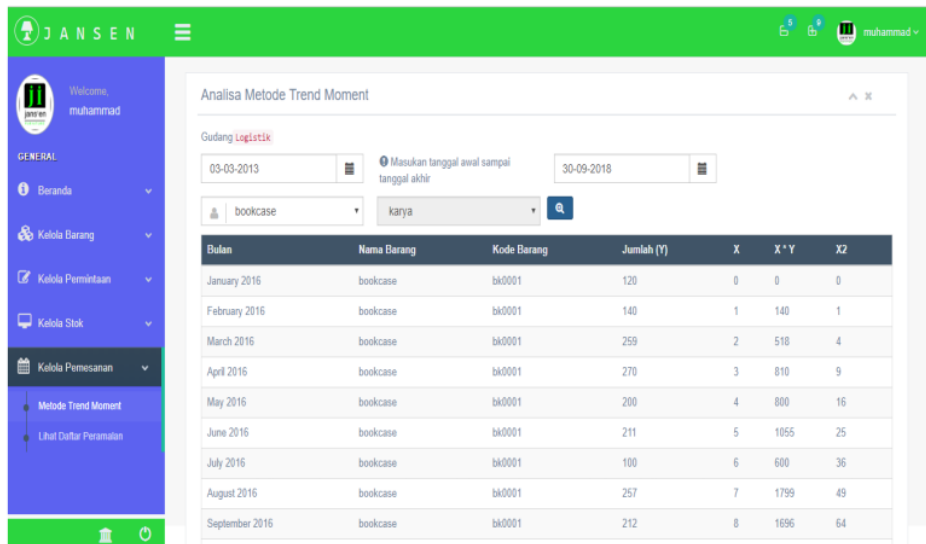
JANSEN

5 9 muhammad

Welcome, muhammad

GENERAL

Beranda

Kelola Barang

Kelola Permintaan

Kelola Stok

Kelola Pemesanan

Metode Trend Moment

Lihat Daftar Peramalan

Analisa Metode Trend Moment

Gudang Logistik

03-03-2013

Masukan tanggal awal sampai tanggal akhir

30-09-2018

bookcase

karya

| Bulan | Nama Barang | Kode Barang | Jumlah (Y) | X | X * Y | X2 |
|---|---|---|---|---|---|---|
| January 2016 | bookcase | bk0001 | 120 | 0 | 0 | 0 |
| February 2016 | bookcase | bk0001 | 140 | 1 | 140 | 1 |
| March 2016 | bookcase | bk0001 | 259 | 2 | 518 | 4 |
| April 2016 | bookcase | bk0001 | 270 | 3 | 810 | 9 |
| May 2016 | bookcase | bk0001 | 200 | 4 | 800 | 16 |
| June 2016 | bookcase | bk0001 | 211 | 5 | 1055 | 25 |
| July 2016 | bookcase | bk0001 | 100 | 6 | 600 | 36 |
| August 2016 | bookcase | bk0001 | 257 | 7 | 1799 | 49 |
| September 2016 | bookcase | bk0001 | 212 | 8 | 1696 | 64 |